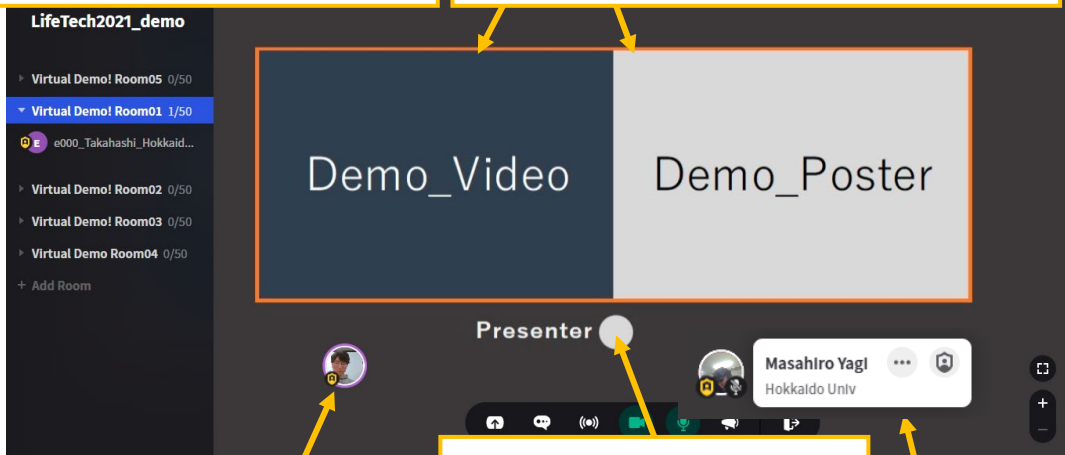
LifeTech2021_demo

Virtual Demo! Room05 0/50

Virtual Demo! Room01 1/50

E e000_Takahashi_Hokkaid...

Virtual Demo! Room02 0/50

Virtual Demo! Room03 0/50

Virtual Demo Room04 0/50

+ Add Room

Demo_Video

Demo_Poster

Presenter

Masahiro Yagi

Hokkaido Univ

+

−